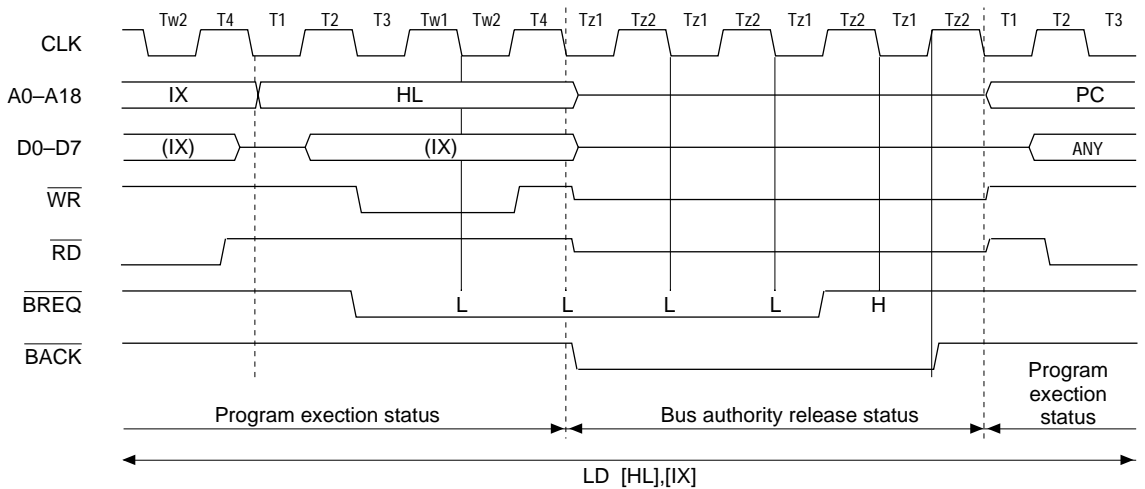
Tw2 T4 T1 T2 T3 Tw1 Tw2 T4 Tz1 Tz2 Tz1 Tz2 Tz1 Tz2 Tz1 Tz2 T1 T2 T3

CLK

A0–A18 IX HL PC

D0–D7 (IX) (IX) ANY

$\overline{WR}$

$\overline{RD}$

$\overline{BREQ}$ L L L L H

$\overline{BACK}$

Program exection status

Bus authority release status

Program exection status

LD [HL],[IX]